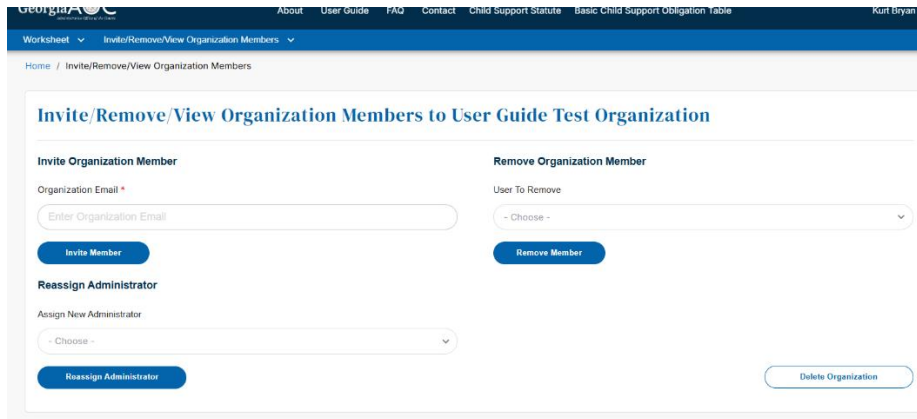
GeorgiaAOC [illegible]

About User Guide FAQ Contact Child Support Statute Basic Child Support Obligation Table

Kurt Bryan

Worksheet Invite/Remove/View Organization Members

Home / Invite/Remove/View Organization Members

Invite/Remove/View Organization Members to User Guide Test Organization

Invite Organization Member

Organization Email *

Enter Organization Email

Invite Member

Remove Organization Member

User To Remove

- Choose -

Remove Member

Reassign Administrator

Assign New Administrator

- Choose -

Reassign Administrator

Delete Organization